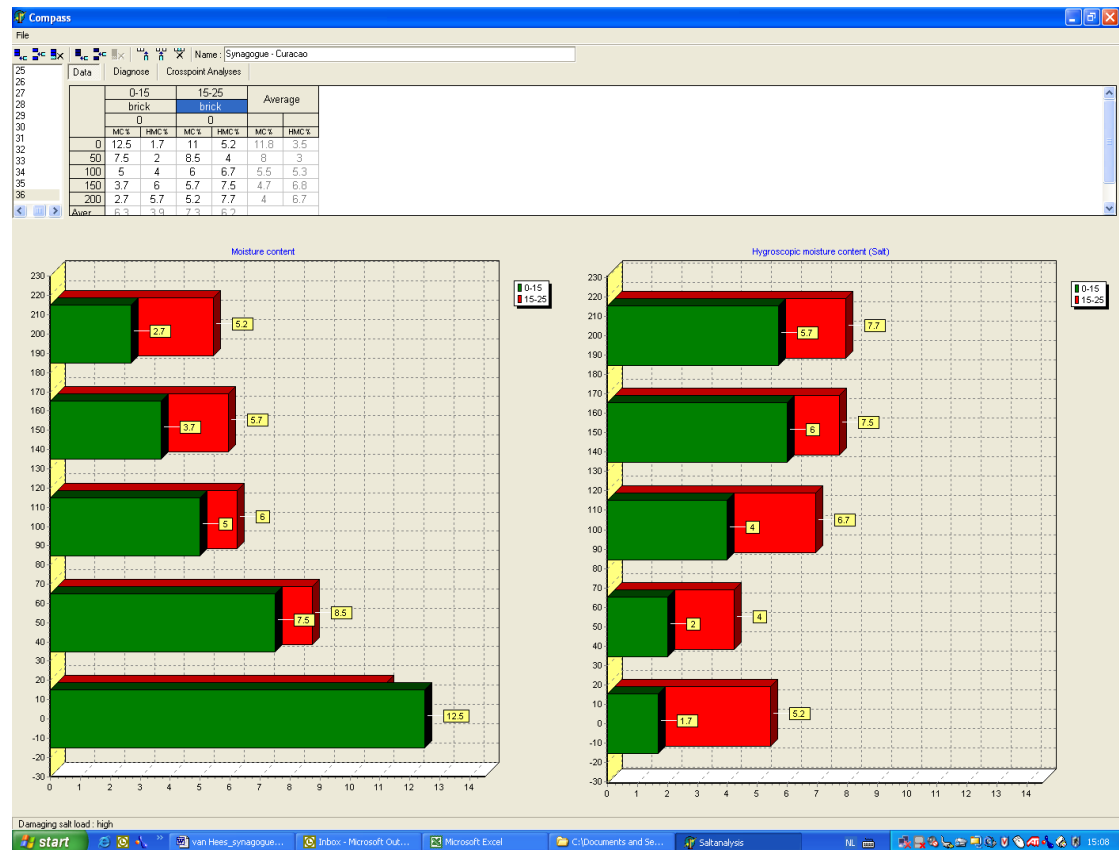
Compass

File

Name : Synagogue - Curacao

25
26
27
28
29
30
31
32
33
34
35
36

Data | Diagnose | Crosspoint Analyses

| | 0-15 | | 15-25 | | Average | |
|---|---|---|---|---|---|---|
| | brick | | brick | | | |
| | 0 | | 0 | | | |
| | MC % | HMC % | MC % | HMC % | MC % | HMC % |
| 0 | 12.5 | 1.7 | 11 | 5.2 | 11.8 | 3.5 |
| 50 | 7.5 | 2 | 8.5 | 4 | 8 | 3 |
| 100 | 5 | 4 | 6 | 6.7 | 5.5 | 5.3 |
| 150 | 3.7 | 6 | 5.7 | 7.5 | 4.7 | 6.8 |
| 200 | 2.7 | 5.7 | 5.2 | 7.7 | 4 | 6.7 |
| Aver | 6.3 | 3.9 | 7.3 | 6.2 | | |

Moisture content

0-15
15-25

230 220 210 200 190 180 170 160 150 140 130 120 110 100 90 80 70 60 50 40 30 20 10 0 -10 -20 -30

2.7 5.2 3.7 5.7 5 6 7.5 8.5 12.5

0 1 2 3 4 5 6 7 8 9 10 11 12 13 14

Hygroscopic moisture content (Salt)

0-15
15-25

230 220 210 200 190 180 170 160 150 140 130 120 110 100 90 80 70 60 50 40 30 20 10 0 -10 -20 -30

5.7 7.7 6 7.5 4 6.7 2 4 1.7 5.2

0 1 2 3 4 5 6 7 8 9 10 11 12 13 14

Damaging salt load : high

start | van Hees_synagogue... | Inbox - Microsoft Out... | Microsoft Excel | C:\Documents and Se... | Saltanalysis | NL | 15:08